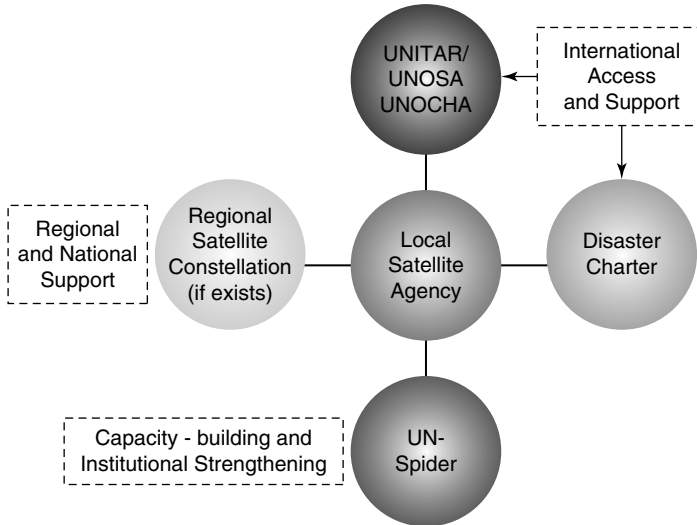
UNITAR/ UNOSA UNOCHA

International Access and Support

Regional and National Support

Regional Satellite Constellation (if exists)

Local Satellite Agency

Disaster Charter

Capacity - building and Institutional Strengthening

UN-Spider